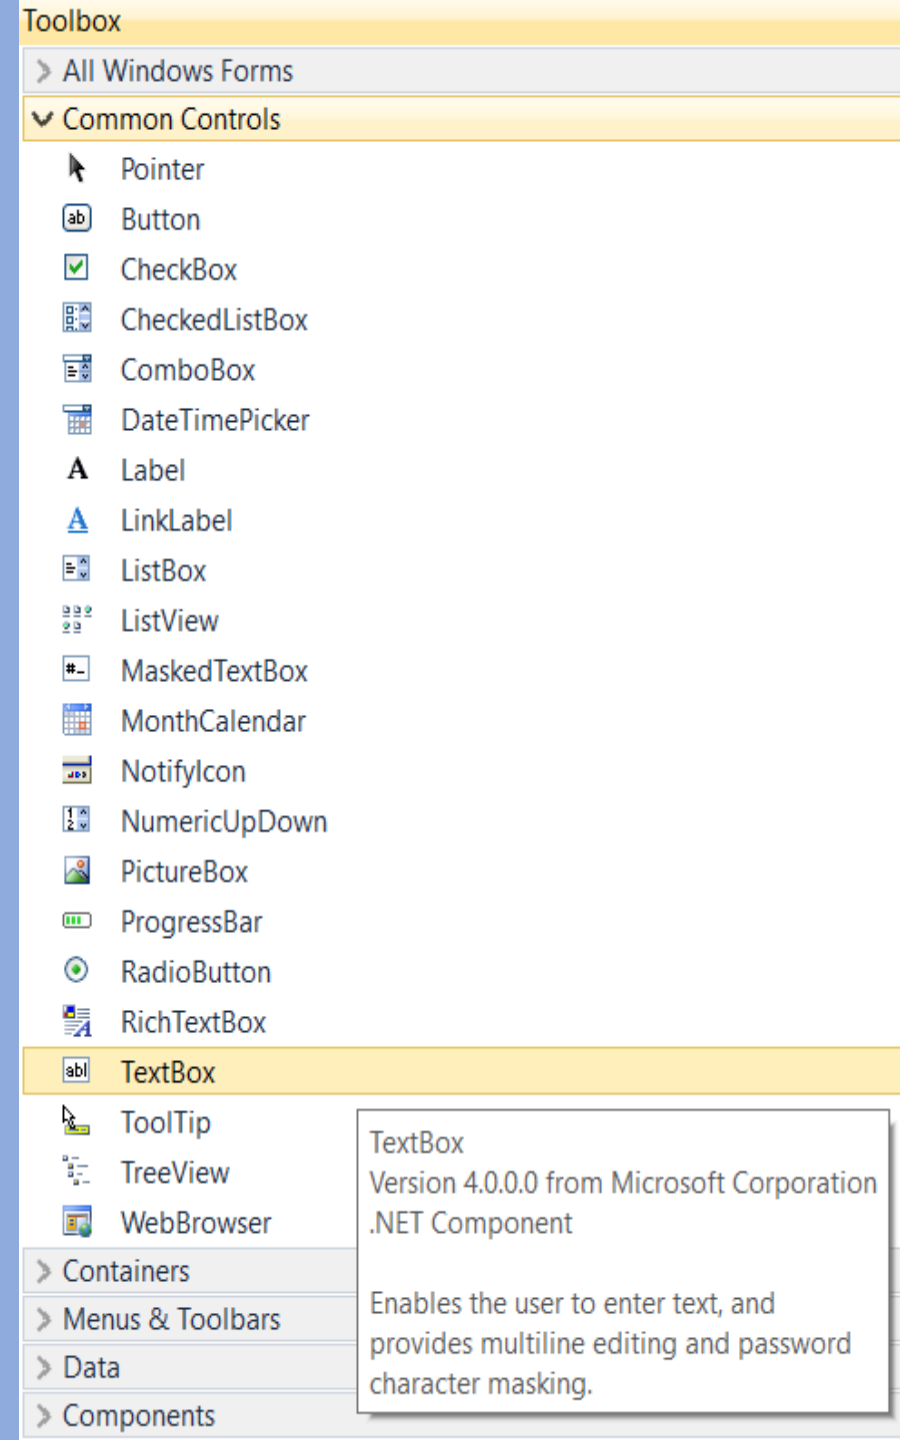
Toolbox

All Windows Forms

Common Controls

Pointer

Button

CheckBox

CheckedListBox

ComboBox

DateTimePicker

Label

LinkLabel

ListBox

ListView

MaskedTextBox

MonthCalendar

NotifyIcon

NumericUpDown

PictureBox

ProgressBar

RadioButton

RichTextBox

TextBox

ToolTip

TreeView

WebBrowser

Containers

Menus & Toolbars

Data

Components

TextBox
Version 4.0.0.0 from Microsoft Corporation
.NET Component

Enables the user to enter text, and provides multiline editing and password character masking.